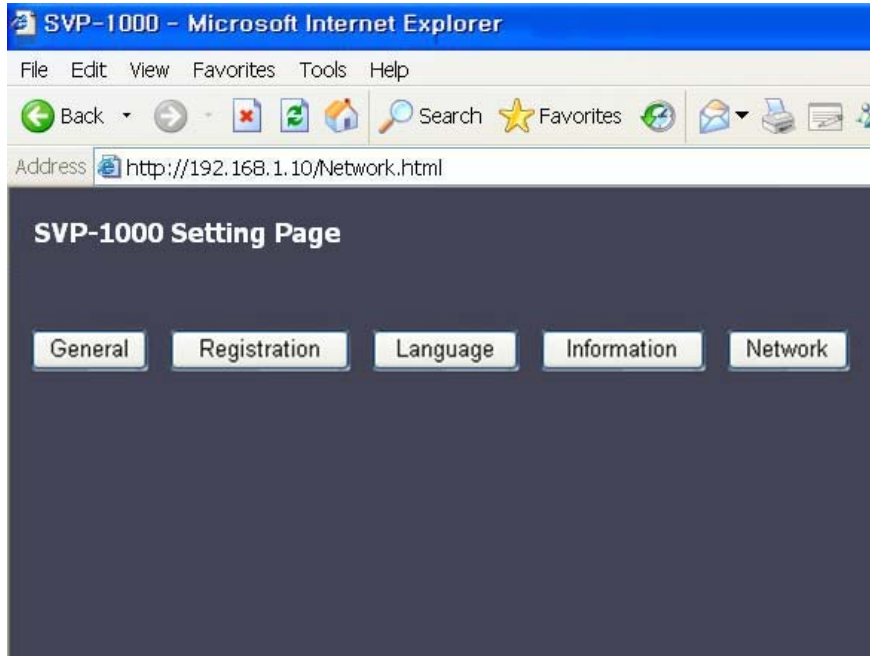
SVP-1000 - Microsoft Internet Explorer

File Edit View Favorites Tools Help

Back Search Favorites

Address http://192.168.1.10/Network.html

SVP-1000 Setting Page

General Registration Language Information Network